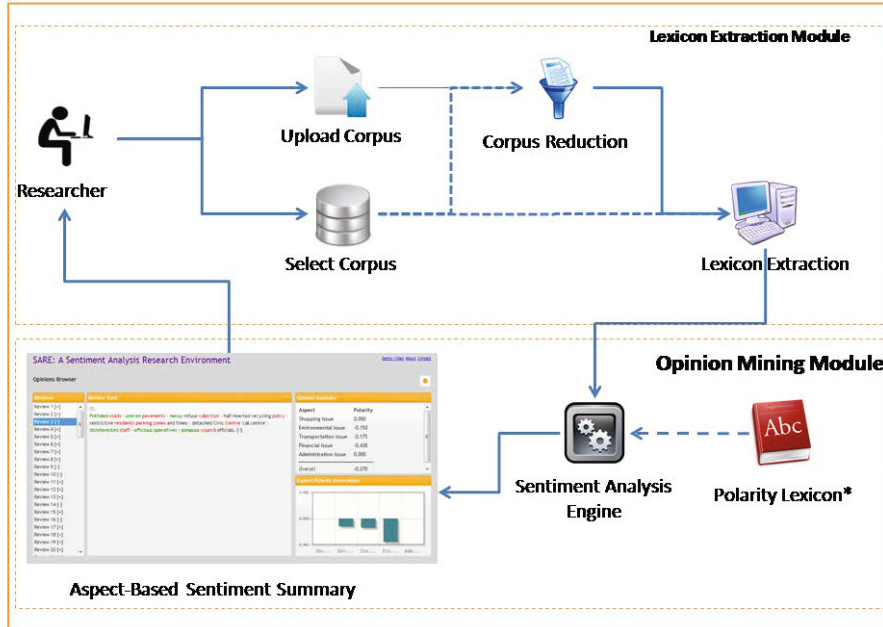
Lexicon Extraction Module

Researcher

Upload Corpus

Corpus Reduction

Select Corpus

Lexicon Extraction

SARE: A Sentiment Analysis Research Environment

Opinions Browser

Reviews

Review 1 [+]
Review 2 [+]
Review 3 [-]
Review 4 [+]
Review 5 [+]
Review 6 [+]
Review 7 [+]
Review 8 [+]
Review 9 [+]
Review 10 [+]
Review 11 [+]
Review 12 [+]
Review 13 [+]
Review 14 [+]
Review 15 [+]
Review 16 [+]
Review 17 [+]
Review 18 [+]
Review 19 [+]
Review 20 [+]

Review Text

Polluted roads - uneven pavements - messy refuse collection - half hearted recycling policy - restrictive residents parking zones and times - detached Civic Centre (uk centre - disinterested staff - officious operatives - pompous council officials. [-]

Opinion Summary

| Aspect | Polarity |
|---|---|
| Shopping Issue | 0.000 |
| Environmental Issue | -0.150 |
| Transportation Issue | -0.175 |
| Financial Issue | -0.438 |
| Administration Issue | 0.000 |
| Overall | -0.270 |

Aspect Polarity Association

Opinion Mining Module

Sentiment Analysis Engine

Abc

Polarity Lexicon*

Aspect-Based Sentiment Summary